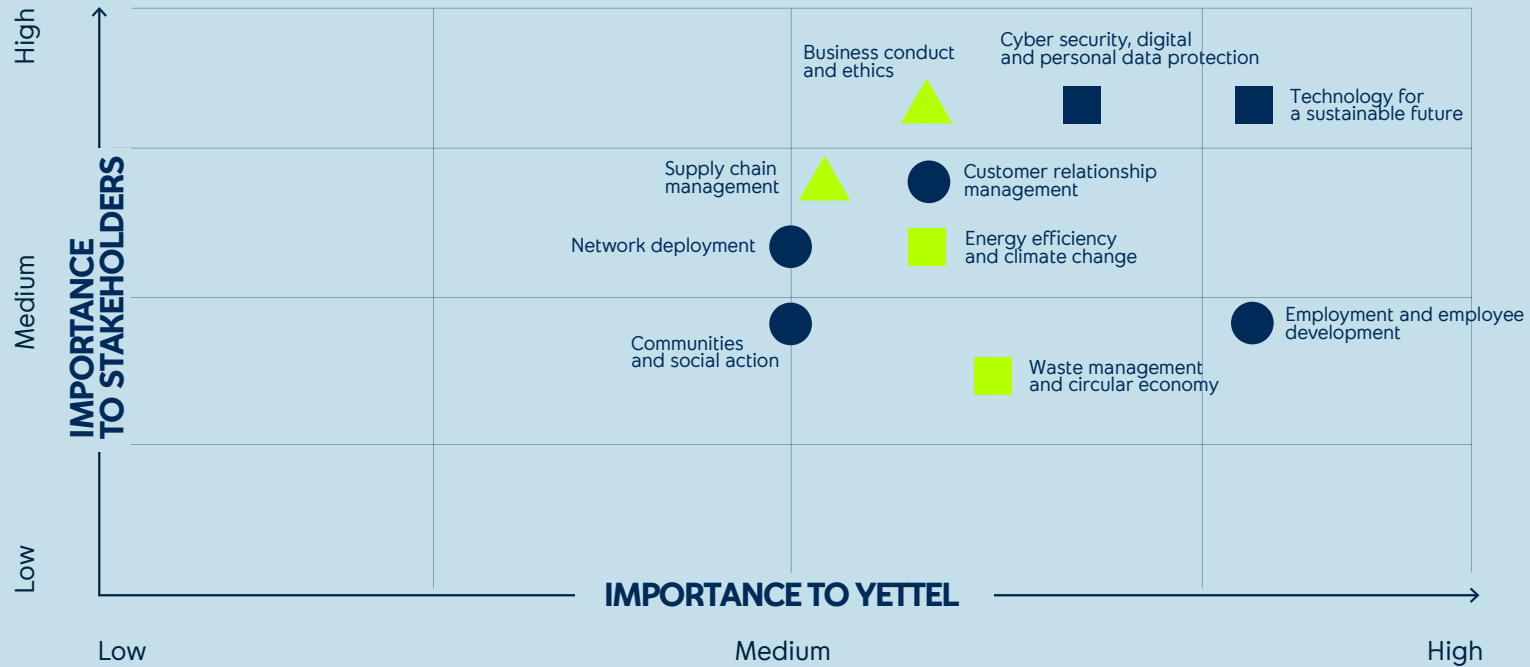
High

Medium

Low

IMPORTANCE TO STAKEHOLDERS

Business conduct and ethics

Cyber security, digital and personal data protection

Technology for a sustainable future

Supply chain management

Customer relationship management

Network deployment

Energy efficiency and climate change

Communities and social action

Employment and employee development

Waste management and circular economy

IMPORTANCE TO YETTEL

Low

Medium

High